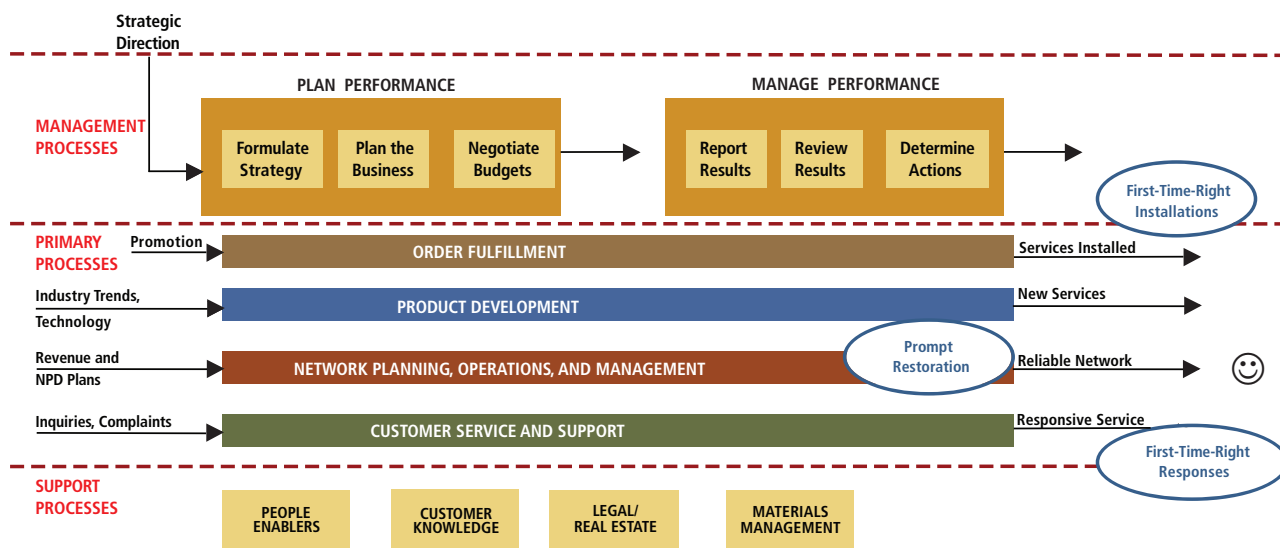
Strategic Direction

MANAGEMENT PROCESSES

PLAN PERFORMANCE

Formulate Strategy

Plan the Business

Negotiate Budgets

MANAGE PERFORMANCE

Report Results

Review Results

Determine Actions

First-Time-Right Installations

PRIMARY PROCESSES

Promotion

ORDER FULFILLMENT

Services Installed

Industry Trends, Technology

PRODUCT DEVELOPMENT

New Services

Revenue and NPD Plans

NETWORK PLANNING, OPERATIONS, AND MANAGEMENT

Prompt Restoration

Reliable Network

Inquiries, Complaints

CUSTOMER SERVICE AND SUPPORT

Responsive Service

First-Time-Right Responses

SUPPORT PROCESSES

PEOPLE ENABLERS

CUSTOMER KNOWLEDGE

LEGAL/ REAL ESTATE

MATERIALS MANAGEMENT